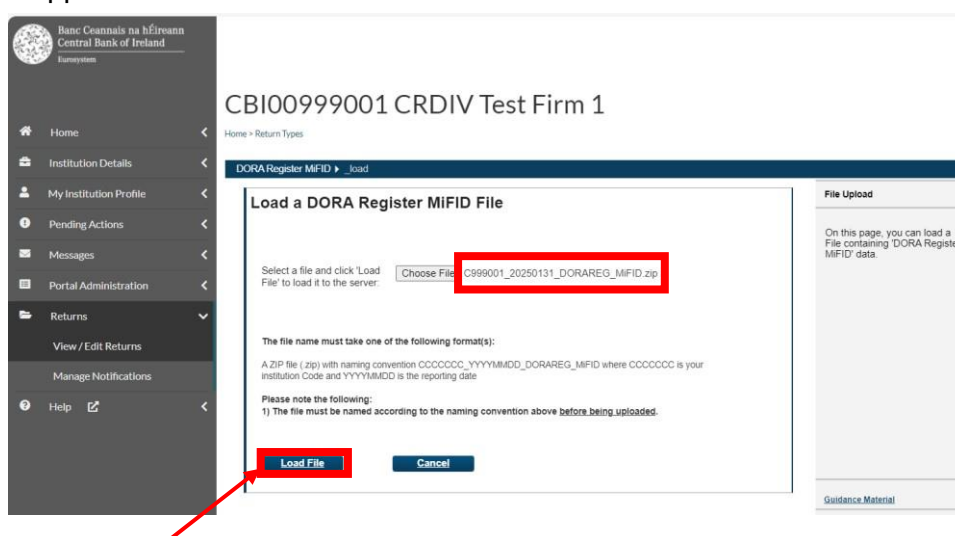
Banc Ceannais na hÉireann
Central Bank of Ireland
Eurosystem

Home
Institution Details
My Institution Profile
Pending Actions
Messages
Portal Administration
Returns
View / Edit Returns
Manage Notifications
Help

CBI00999001 CRDIV Test Firm 1

Home > Return Types

DORA Register MiFID ▸ _load

Load a DORA Register MiFID File

Select a file and click 'Load File' to load it to the server:

Choose File C999001_20250131_DORAREG_MiFID.zip

The file name must take one of the following format(s):

A ZIP file (.zip) with naming convention CCCCCCC_YYYYMMDD_DORAREG_MiFID where CCCCCCC is your institution Code and YYYYMMDD is the reporting date

Please note the following:
1) The file must be named according to the naming convention above before being uploaded.

Load File
Cancel

File Upload

On this page, you can load a File containing 'DORA Registe MiFID' data.

Guidance Material